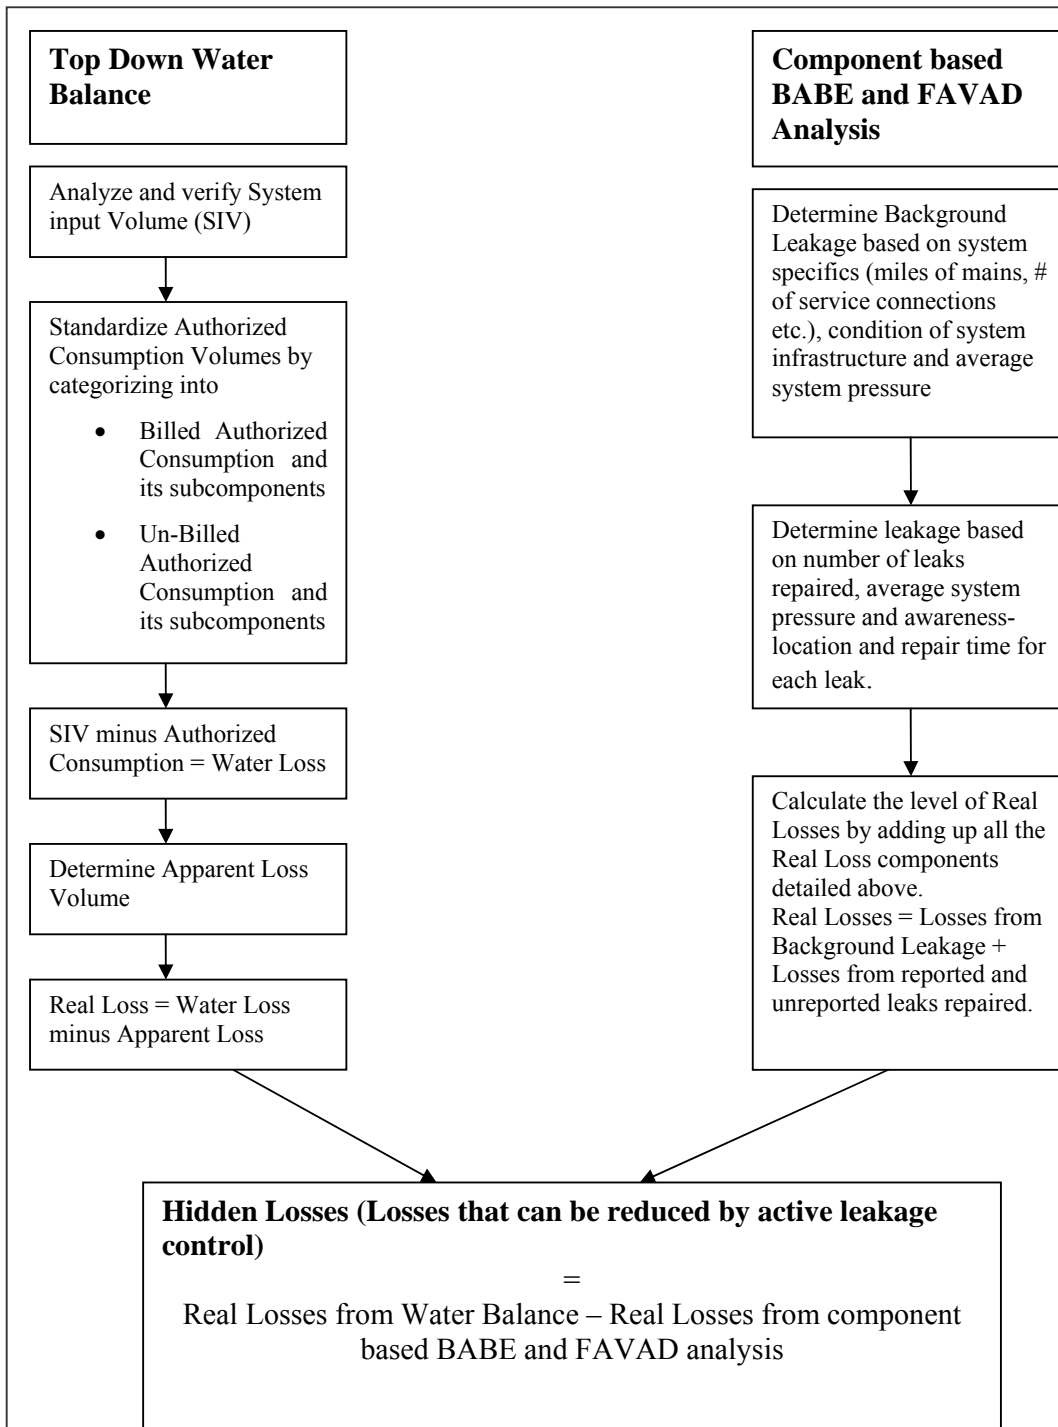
**Top Down Water Balance**

Analyze and verify System input Volume (SIV)

Standardize Authorized Consumption Volumes by categorizing into

- Billed Authorized Consumption and its subcomponents
- Un-Billed Authorized Consumption and its subcomponents

SIV minus Authorized Consumption = Water Loss

Determine Apparent Loss Volume

Real Loss = Water Loss minus Apparent Loss

**Component based BABE and FAVAD Analysis**

Determine Background Leakage based on system specifics (miles of mains, # of service connections etc.), condition of system infrastructure and average system pressure

Determine leakage based on number of leaks repaired, average system pressure and awareness-location and repair time for each leak.

Calculate the level of Real Losses by adding up all the Real Loss components detailed above.
Real Losses = Losses from Background Leakage + Losses from reported and unreported leaks repaired.

**Hidden Losses (Losses that can be reduced by active leakage control)**

=

Real Losses from Water Balance – Real Losses from component based BABE and FAVAD analysis